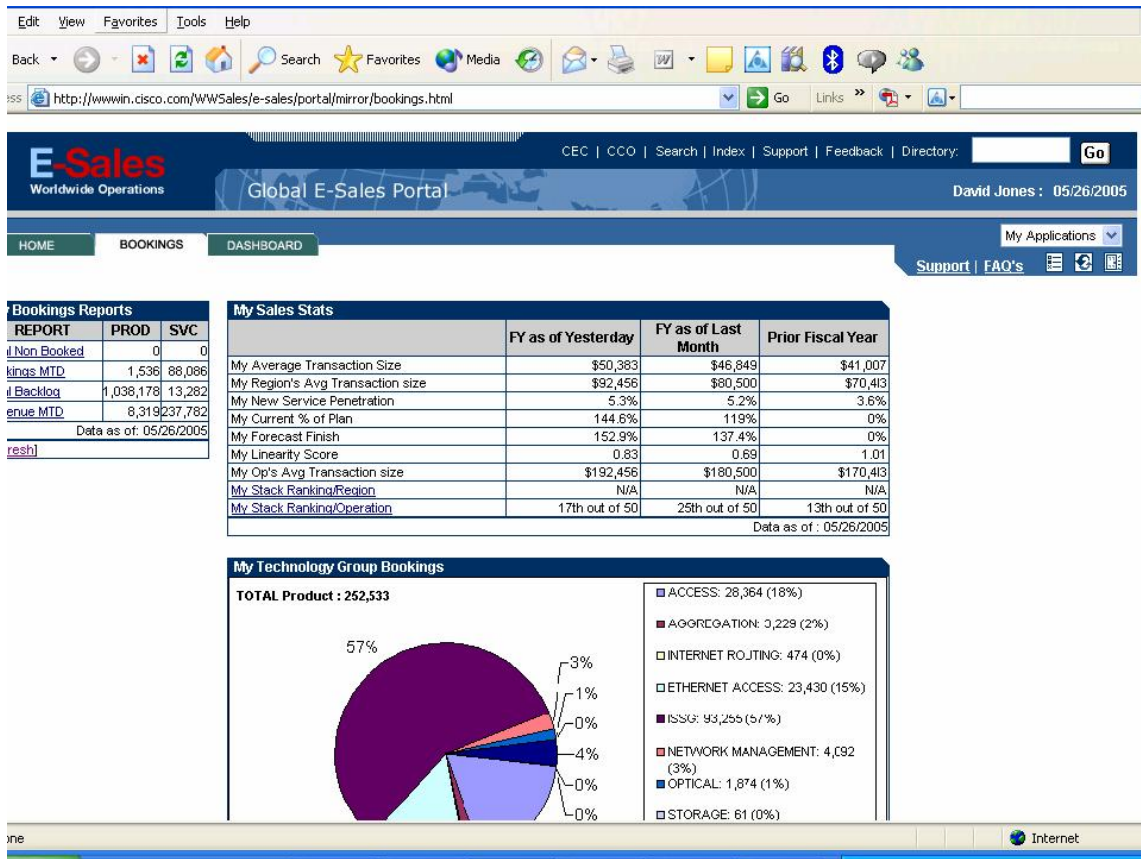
Edit View Favorites Tools Help

Back Search Favorites Media

ess http://wwwin.cisco.com/WWSales/e-sales/portal/mirror/bookings.html Go Links

E-Sales Worldwide Operations

Global E-Sales Portal

CEC | CCO | Search | Index | Support | Feedback | Directory: Go

David Jones : 05/26/2005

HOME BOOKINGS DASHBOARD

My Applications

Support | FAQ's

Bookings Reports

| REPORT | PROD | SVC |
|---|---|---|
| l Non Booked | 0 | 0 |
| kings MTD | 1,536 | 88,086 |
| l Backlog | 1,038,178 | 13,282 |
| enue MTD | 8,319 | 237,782 |

Data as of: 05/26/2005

resh]

My Sales Stats

| | FY as of Yesterday | FY as of Last Month | Prior Fiscal Year |
|---|---|---|---|
| My Average Transaction Size | $50,383 | $46,849 | $41,007 |
| My Region's Avg Transaction size | $92,456 | $80,500 | $70,413 |
| My New Service Penetration | 5.3% | 5.2% | 3.6% |
| My Current % of Plan | 144.6% | 119% | 0% |
| My Forecast Finish | 152.9% | 137.4% | 0% |
| My Linearity Score | 0.83 | 0.69 | 1.01 |
| My Op's Avg Transaction size | $192,456 | $180,500 | $170,413 |
| My Stack Ranking/Region | N/A | N/A | N/A |
| My Stack Ranking/Operation | 17th out of 50 | 25th out of 50 | 13th out of 50 |

Data as of : 05/26/2005

My Technology Group Bookings

TOTAL Product : 252,533

57%

3%
1%
0%
4%
0%
0%

ACCESS: 28,364 (18%)
AGGREGATION: 3,229 (2%)
INTERNET ROUTING: 474 (0%)
ETHERNET ACCESS: 23,430 (15%)
ISSG: 93,255 (57%)
NETWORK MANAGEMENT: 4,092 (3%)
OPTICAL: 1,874 (1%)
STORAGE: 61 (0%)

one

Internet